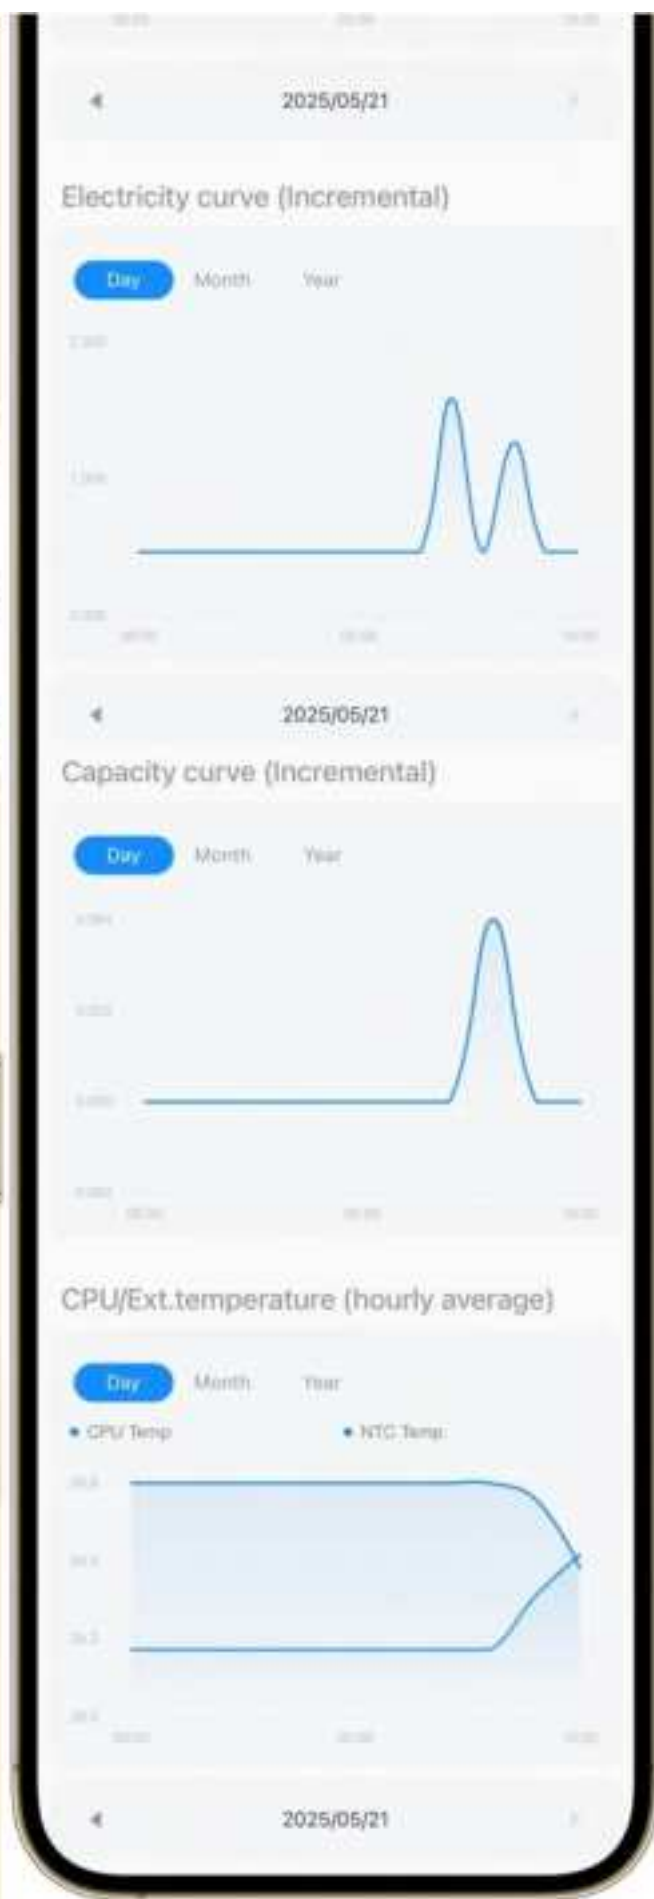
2025/05/21

Electricity curve (Incremental)

Day Month Year

2025/05/21

Capacity curve (Incremental)

Day Month Year

CPU/Ext.temperature (hourly average)

Day Month Year

• CPU Temp • NTC Temp

2025/05/21